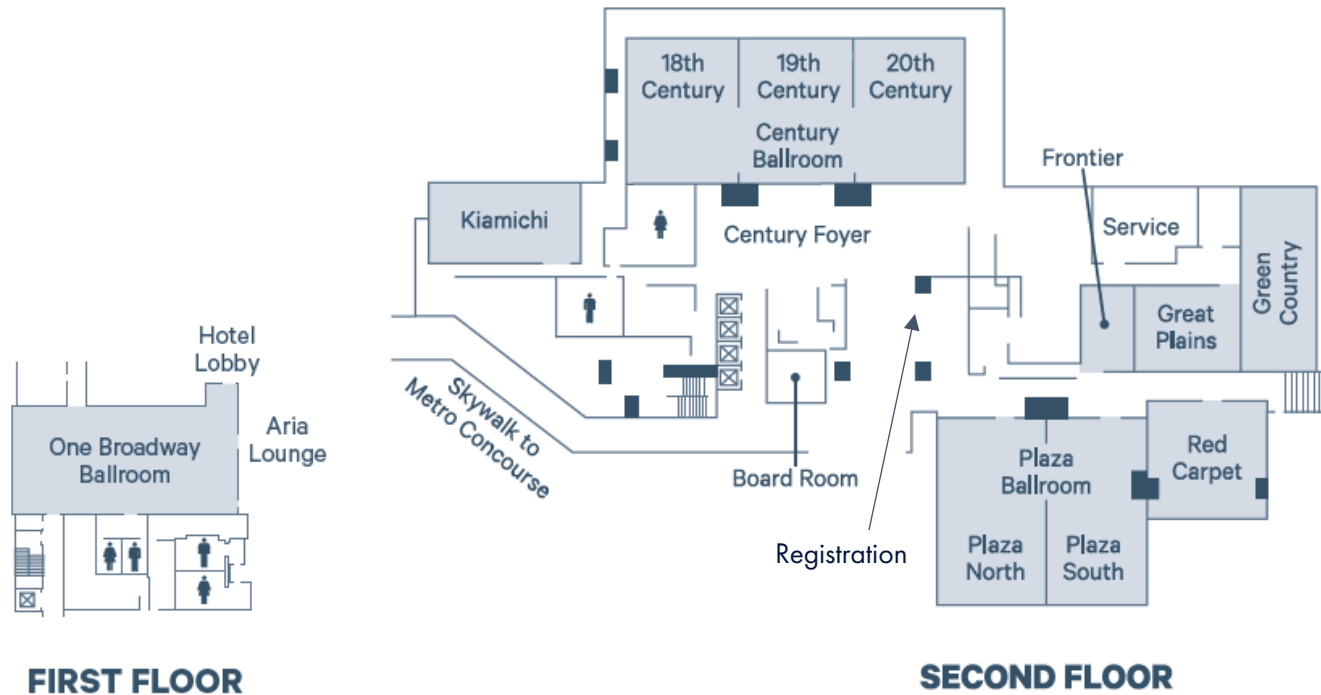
Hotel Lobby

One Broadway Ballroom

Aria Lounge

FIRST FLOOR

18th Century

19th Century

20th Century

Century Ballroom

Kiamichi

Century Foyer

Frontier

Service

Green Country

Great Plains

Skywalk to Metro Concourse

Board Room

Plaza Ballroom

Red Carpet

Registration

Plaza North

Plaza South

SECOND FLOOR